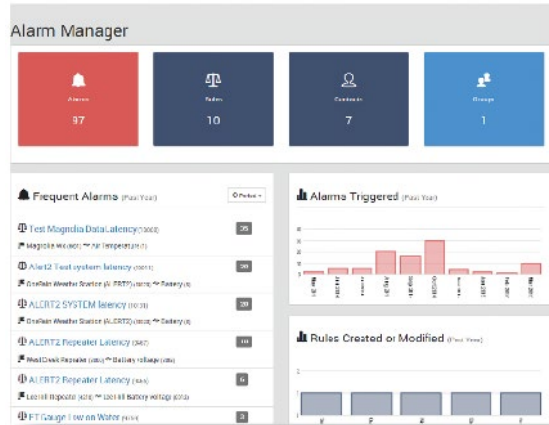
Alarm Manager

Alarms
97

Rules
10

Contacts
7

Groups
1

Frequent Alarms (Past Year)

Test Magnolia Data Latency (10003)
26
Magnolia Rd (3601) Air Temperature (1)

Alert2 Test system latency (10011)
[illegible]
OneRain Weather Station (ALERT2) (3600) Battery (4)

ALERT2 SYSTEM latency (10010)
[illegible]
OneRain Weather Station (ALERT2) (3600) Battery (4)

ALERT2 Repeater Latency (3407)
10
West Creek Repeater (4890) Battery voltage (4890)

ALERT2 Repeater Latency (3405)
6
Lee Hill Repeater (4870) Lee Hill Battery Voltage (4870)

FT Gauge Low on Water (3604)
3

Alarms Triggered (Past Year)

Rules Created or Modified (Past Year)